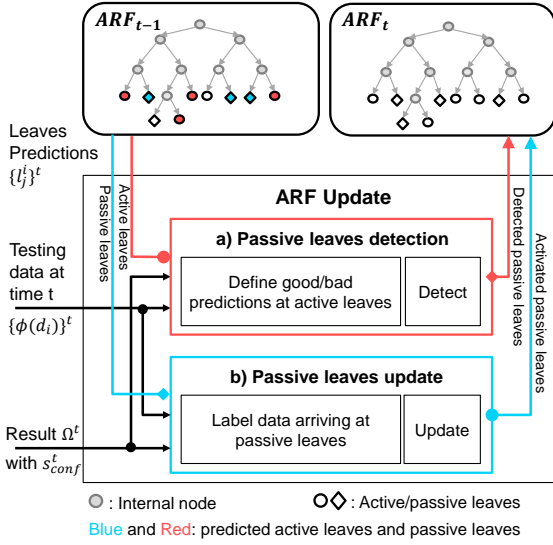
$ARF_{t-1}$

$ARF_t$

Leaves Predictions $\{l_j^i\}^t$

Active leaves

Passive leaves

ARF Update

a) Passive leaves detection

Define good/bad predictions at active leaves

Detect

Detected passive leaves

Activated passive leaves

Testing data at time t $\{\phi(d_i)\}^t$

b) Passive leaves update

Label data arriving at passive leaves

Update

Result $\Omega^t$ with $s_{conf}^t$

: Internal node

: Active/passive leaves

Blue and Red: predicted active leaves and passive leaves